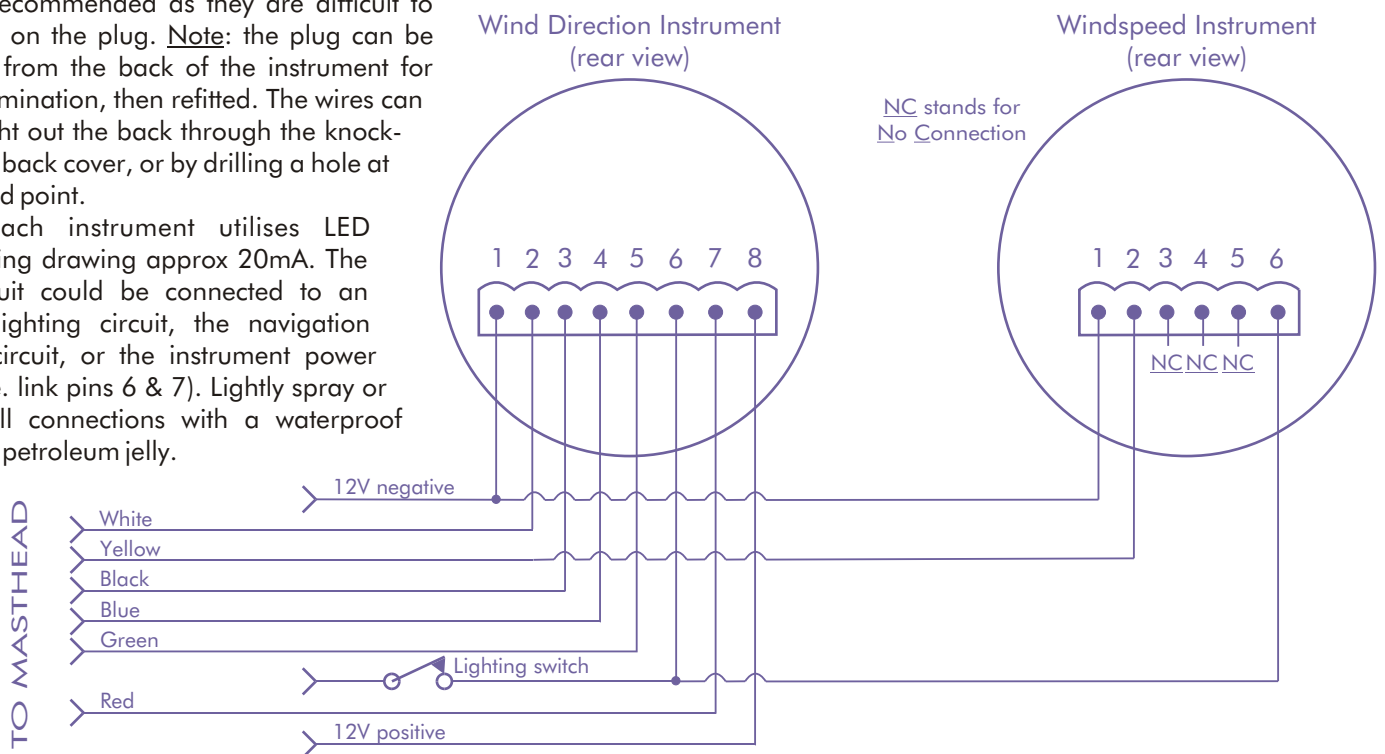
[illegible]ecommended as they are difficult to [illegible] on the plug. Note: the plug can be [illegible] from the back of the instrument for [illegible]mination, then refitted. The wires can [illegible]ht out the back through the knock- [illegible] back cover, or by drilling a hole at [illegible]d point.

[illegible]ach instrument utilises LED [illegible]ing drawing approx 20mA. The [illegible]uit could be connected to an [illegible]ighting circuit, the navigation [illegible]ircuit, or the instrument power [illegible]. link pins 6 & 7). Lightly spray or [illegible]ll connections with a waterproof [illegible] petroleum jelly.

Wind Direction Instrument
(rear view)

NC stands for
No Connection

Windspeed Instrument
(rear view)

1 2 3 4 5 6 7 8

1 2 3 4 5 6

NC NC NC

12V negative
White
Yellow
Black
Blue
Green
Lighting switch
Red
12V positive

TO MASTHEAD